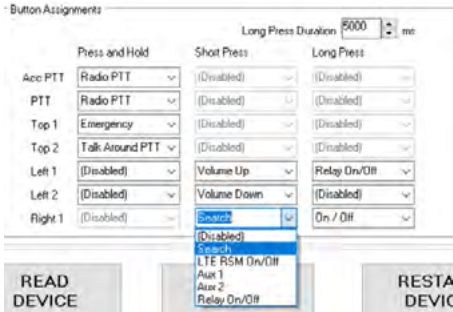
Button Assignments

Long Press Duration 5000 ms

| | Press and Hold | Short Press | Long Press |
|---|---|---|---|
| Acc PTT | Radio PTT | (Disabled) | (Disabled) |
| PTT | Radio PTT | (Disabled) | (Disabled) |
| Top 1 | Emergency | (Disabled) | (Disabled) |
| Top 2 | Talk Around PTT | (Disabled) | (Disabled) |
| Left 1 | (Disabled) | Volume Up | Relay On/Off |
| Left 2 | (Disabled) | Volume Down | (Disabled) |
| Right 1 | (Disabled) | Search | On / Off |

(Disabled)
Search
LTE RSM On/Off
Aux 1
Aux 2
Relay On/Off

READ DEVICE

RESTA DEVIC